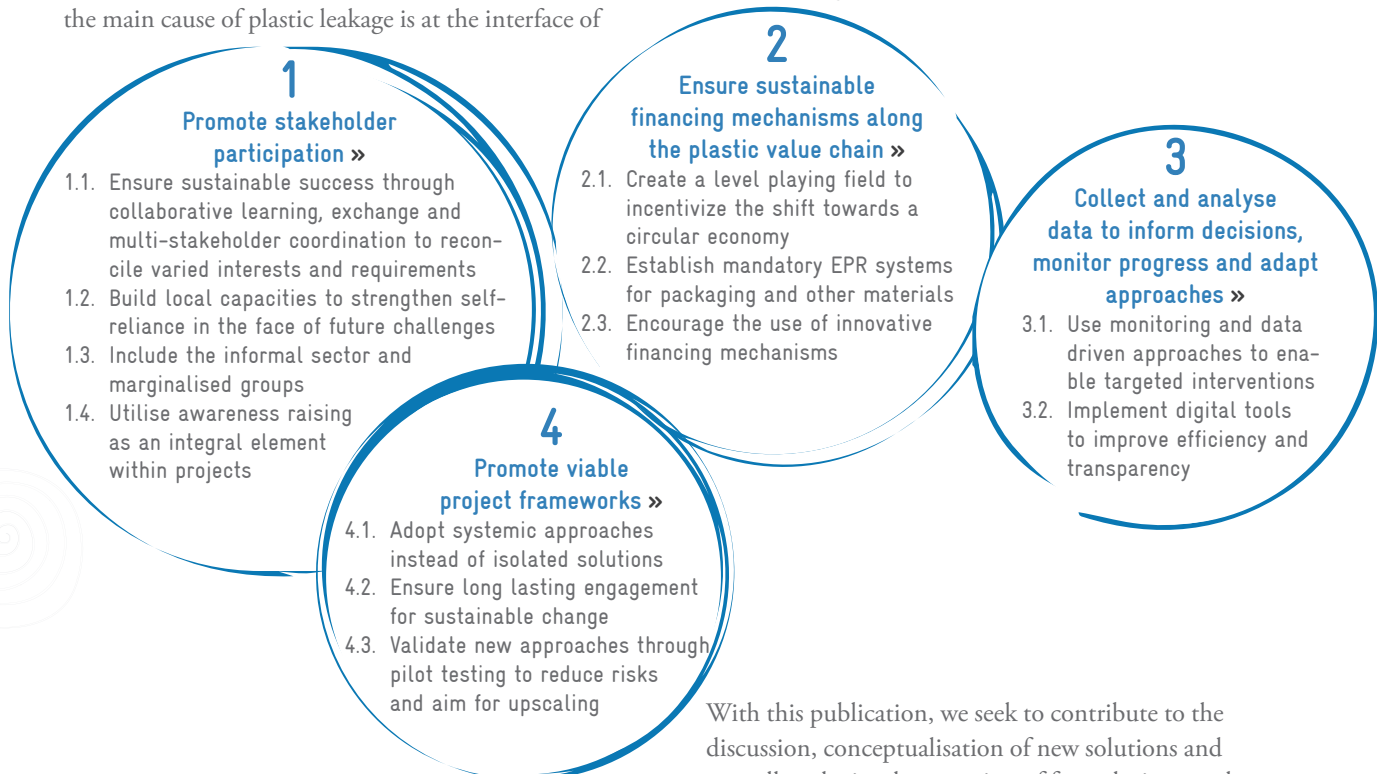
the main cause of plastic leakage is at the interface of

1
Promote stakeholder participation »
1.1. Ensure sustainable success through collaborative learning, exchange and multi-stakeholder coordination to reconcile varied interests and requirements
1.2. Build local capacities to strengthen self-reliance in the face of future challenges
1.3. Include the informal sector and marginalised groups
1.4. Utilise awareness raising as an integral element within projects

2
Ensure sustainable financing mechanisms along the plastic value chain »
2.1. Create a level playing field to incentivize the shift towards a circular economy
2.2. Establish mandatory EPR systems for packaging and other materials
2.3. Encourage the use of innovative financing mechanisms

3
Collect and analyse data to inform decisions, monitor progress and adapt approaches »
3.1. Use monitoring and data driven approaches to enable targeted interventions
3.2. Implement digital tools to improve efficiency and transparency

4
Promote viable project frameworks »
4.1. Adopt systemic approaches instead of isolated solutions
4.2. Ensure long lasting engagement for sustainable change
4.3. Validate new approaches through pilot testing to reduce risks and aim for upscaling

With this publication, we seek to contribute to the discussion, conceptualisation of new solutions and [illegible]